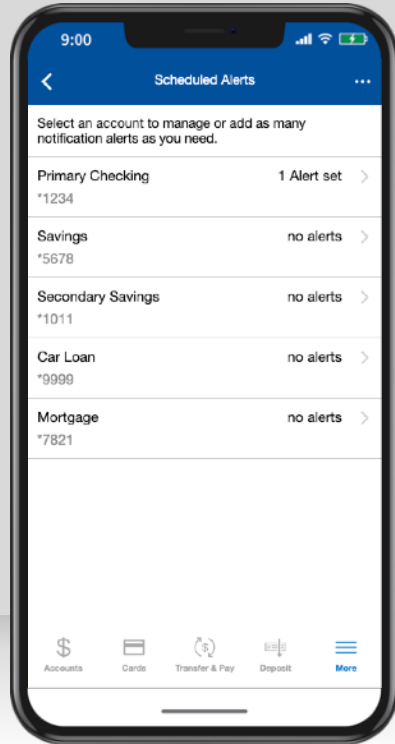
9:00

Scheduled Alerts

Select an account to manage or add as many notification alerts as you need.

Primary Checking
*1234
1 Alert set

Savings
*5678
no alerts

Secondary Savings
*1011
no alerts

Car Loan
*9999
no alerts

Mortgage
*7821
no alerts

Accounts
Cards
Transfer & Pay
Deposit
More